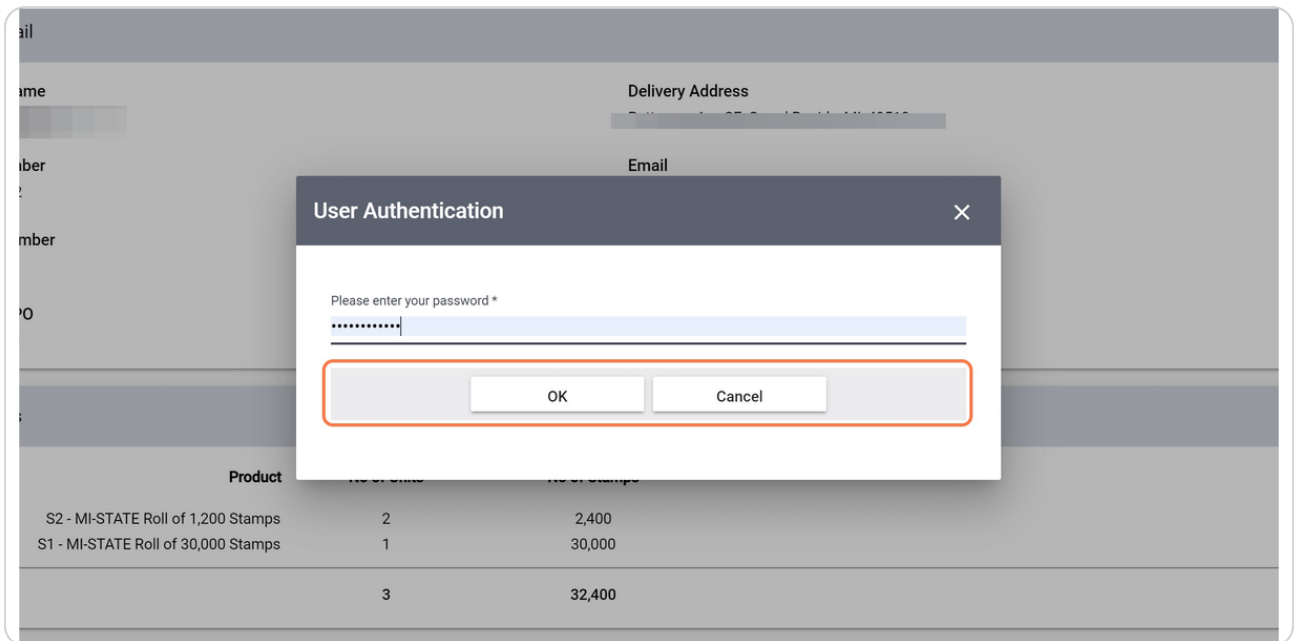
ail

ame

Delivery Address

ber
2

Email

User Authentication

×

mber

Please enter your password *

••••••••••••

PO

OK

Cancel

s

Product

S2 - MI-STATE Roll of 1,200 Stamps | 2 | 2,400

S1 - MI-STATE Roll of 30,000 Stamps | 1 | 30,000

3

32,400